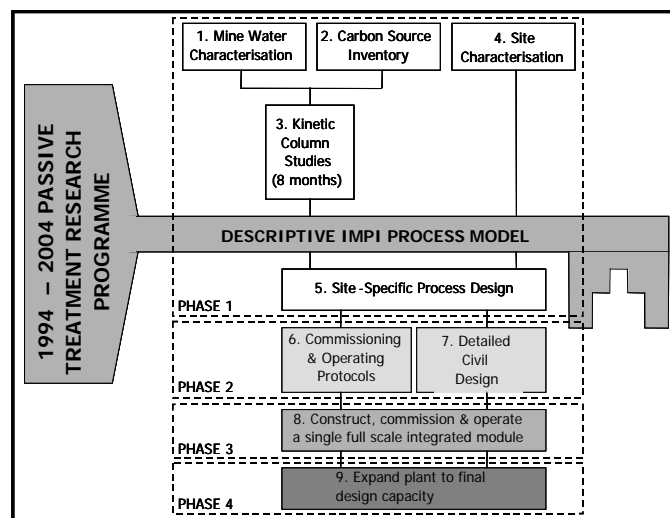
1994 – 2004 PASSIVE TREATMENT RESEARCH PROGRAMME

1. Mine Water Characterisation

2. Carbon Source Inventory

4. Site Characterisation

3. Kinetic Column Studies (8 months)

DESCRIPTIVE IMPI PROCESS MODEL

5. Site-Specific Process Design

PHASE 1

6. Commissioning & Operating Protocols

7. Detailed Civil Design

PHASE 2

8. Construct, commission & operate a single full scale integrated module

PHASE 3

9. Expand plant to final design capacity

PHASE 4